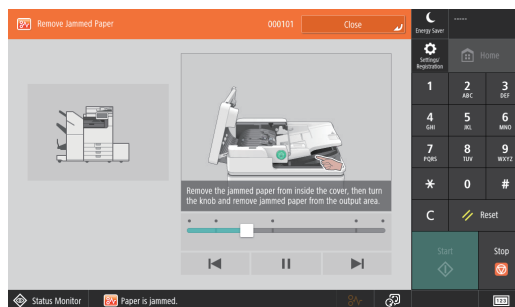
Remove Jammed Paper
000101
Close

Energy Saver
-----
Settings/ Registration
Home

1
2 ABC
3 DEF
4 GHI
5 JKL
6 MNO
7 PQRS
8 TUV
9 WXYZ
*
0
#
C
Reset

Remove the jammed paper from inside the cover, then turn the knob and remove jammed paper from the output area.

Start
Stop

Status Monitor
Paper is jammed.
123